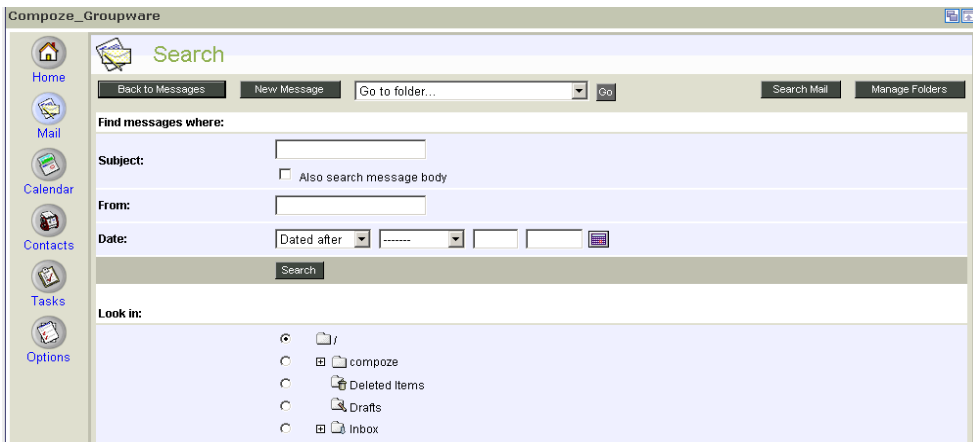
Compoze_Groupware

Home
Mail
Calendar
Contacts
Tasks
Options

Search

Back to Messages
New Message
Go to folder...
Go
Search Mail
Manage Folders

Find messages where:

Subject:
Also search message body

From:

Date:
Dated after
-------

Search

Look in:

/
compoze
Deleted Items
Drafts
Inbox